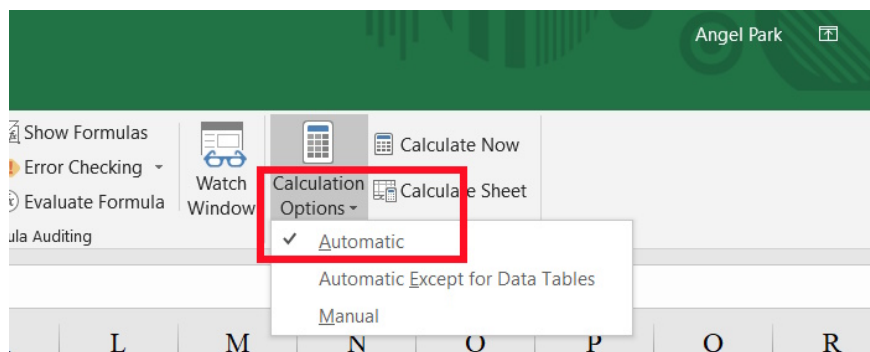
Angel Park

Show Formulas
Error Checking
Evaluate Formula
ula Auditing

Watch Window

Calculation Options

Calculate Now
Calculate Sheet

Automatic
Automatic Except for Data Tables
Manual

L M N O P Q R